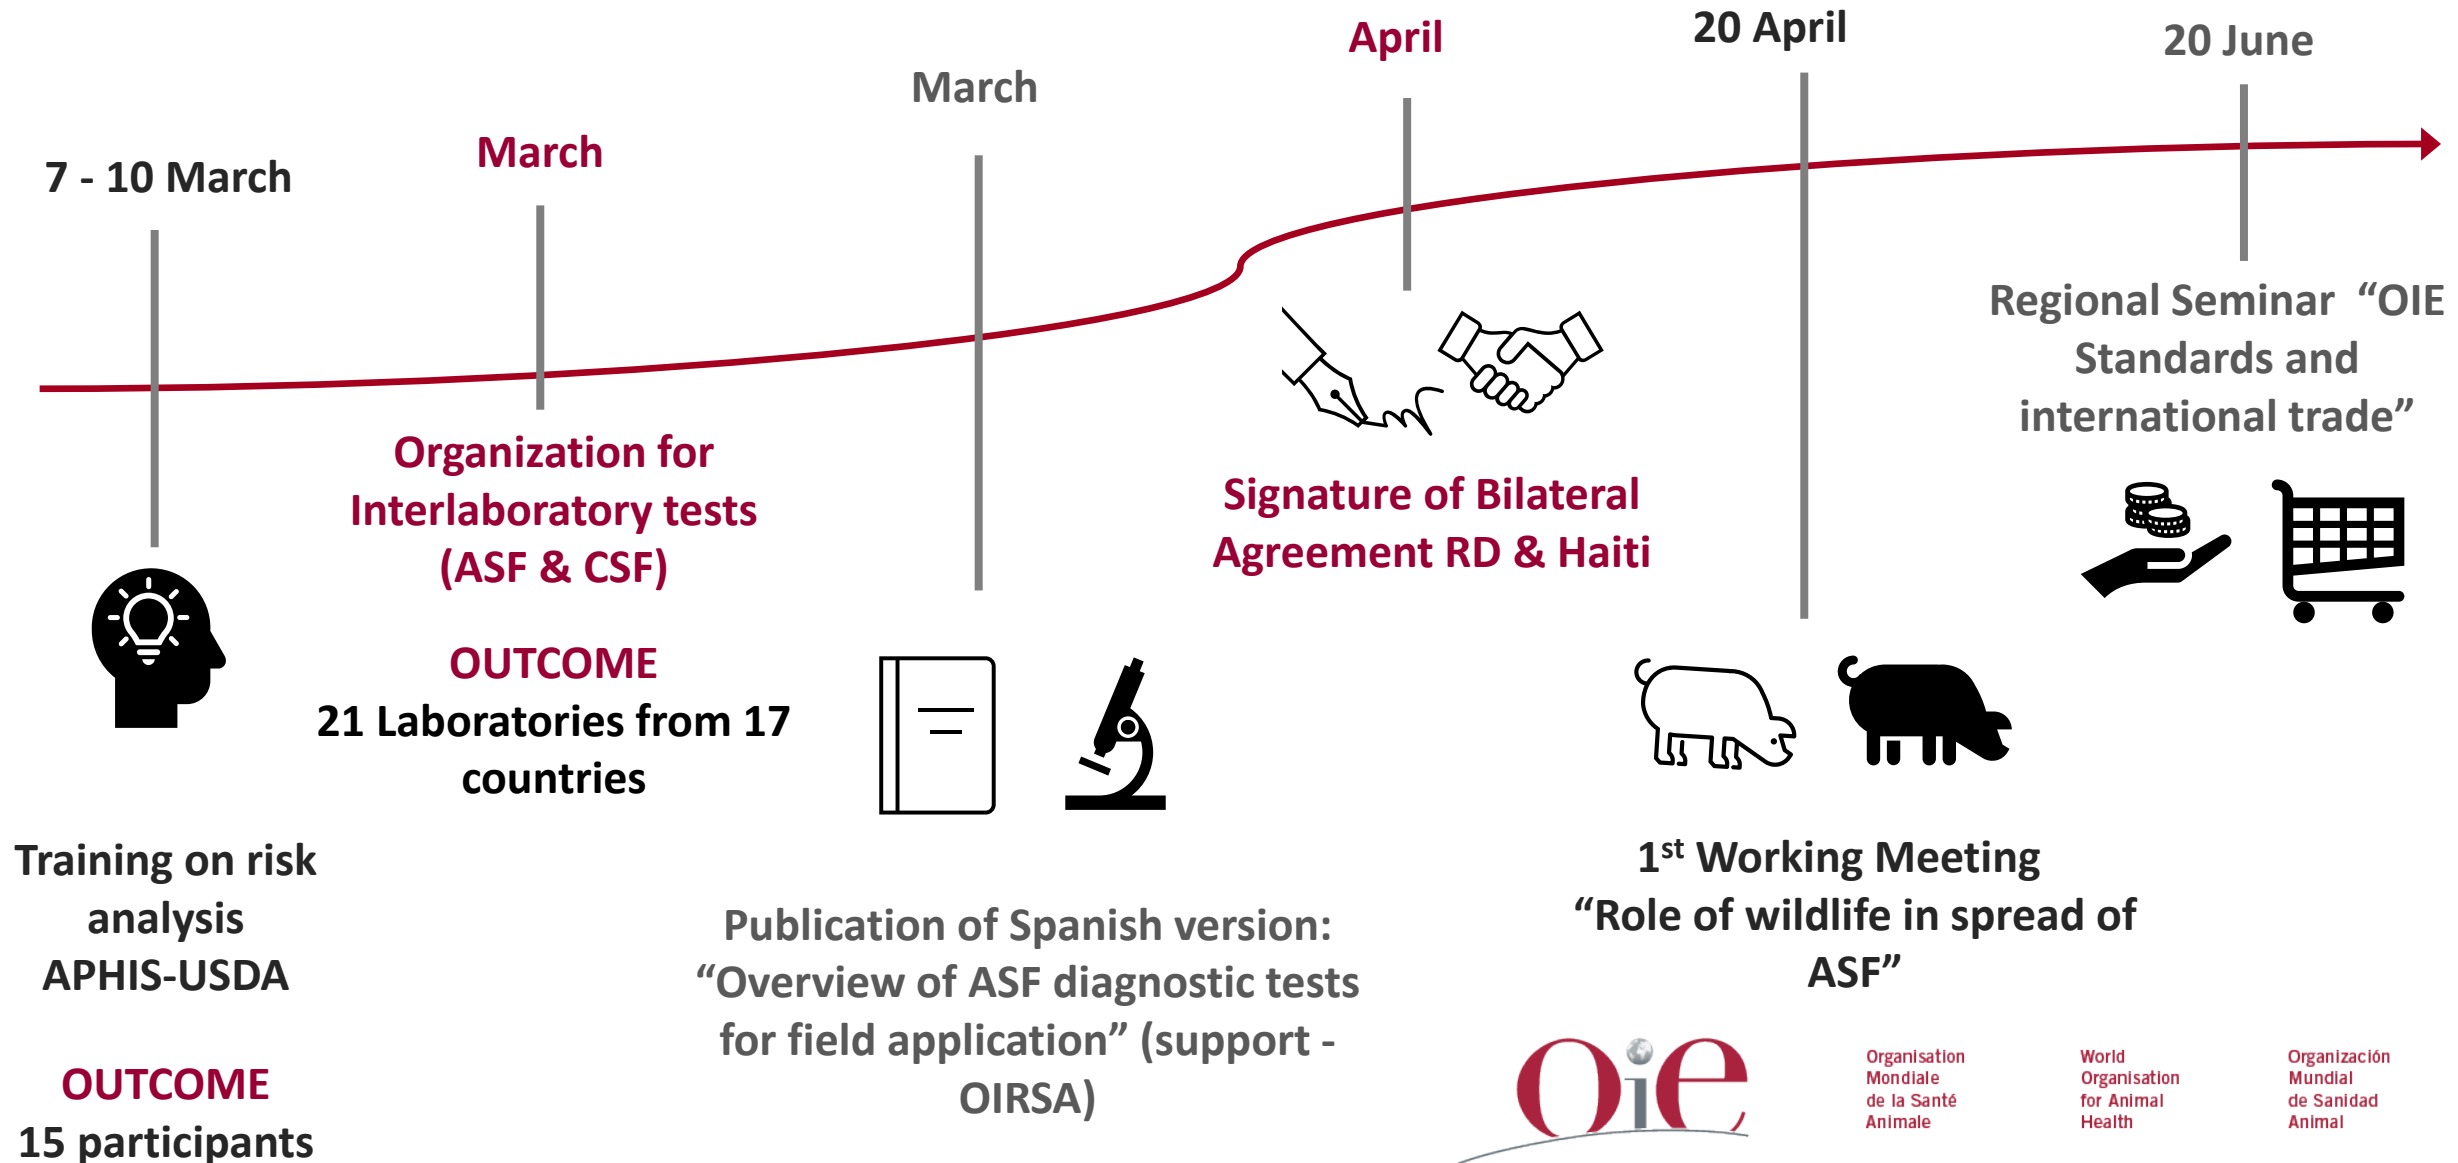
7 - 10 March

March

March

April

20 April

20 June

Training on risk analysis APHIS-USDA

OUTCOME
15 participants

Organization for Interlaboratory tests (ASF & CSF)

OUTCOME
21 Laboratories from 17 countries

Publication of Spanish version: “Overview of ASF diagnostic tests for field application” (support - OIRSA)

Signature of Bilateral Agreement RD & Haiti

$1^{st}$ Working Meeting “Role of wildlife in spread of ASF”

Regional Seminar “OIE Standards and international trade”

OiE

Organisation Mondiale de la Santé Animale

World Organisation for Animal Health

Organización Mundial de Sanidad Animal